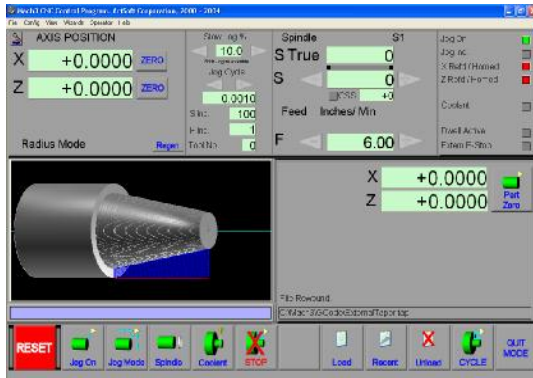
Mach3 CNC Control Program. ArtSoft Corporation, 2000 - 2004
File Config View Wizards Operator Help

AXIS POSITION
X +0.0000 ZERO
Z +0.0000 ZERO
Radius Mode
Regen

Slow Jog %
10.0
Jog Cycle
0.0010
Step 100
Feed 1
Tool No 0

Spindle S1
S True 0
S 0
CSS +0
Feed Inches/ Min
F 6.00

Jog On
Jog Inc
X Refd / Homed
Z Refd / Homed
Coolant
Dwell Active
Extern E-Stop

X +0.0000
Z +0.0000
Part Zero

File Rewound
C:\Mach3\GCode\External\Taper.tap

RESET
Jog On
Jog Mode
Spindle
Coolant
STOP
Load
Recent
Unload
CYCLE
QUIT MODE